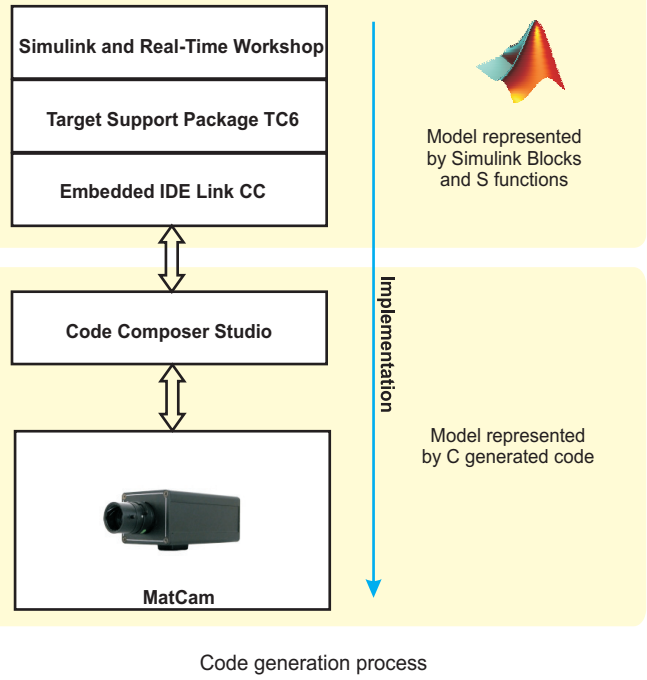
Simulink and Real-Time Workshop

Target Support Package TC6

Embedded IDE Link CC

Model represented by Simulink Blocks and S functions

Implementation

Code Composer Studio

Model represented by C generated code

MatCam

Code generation process